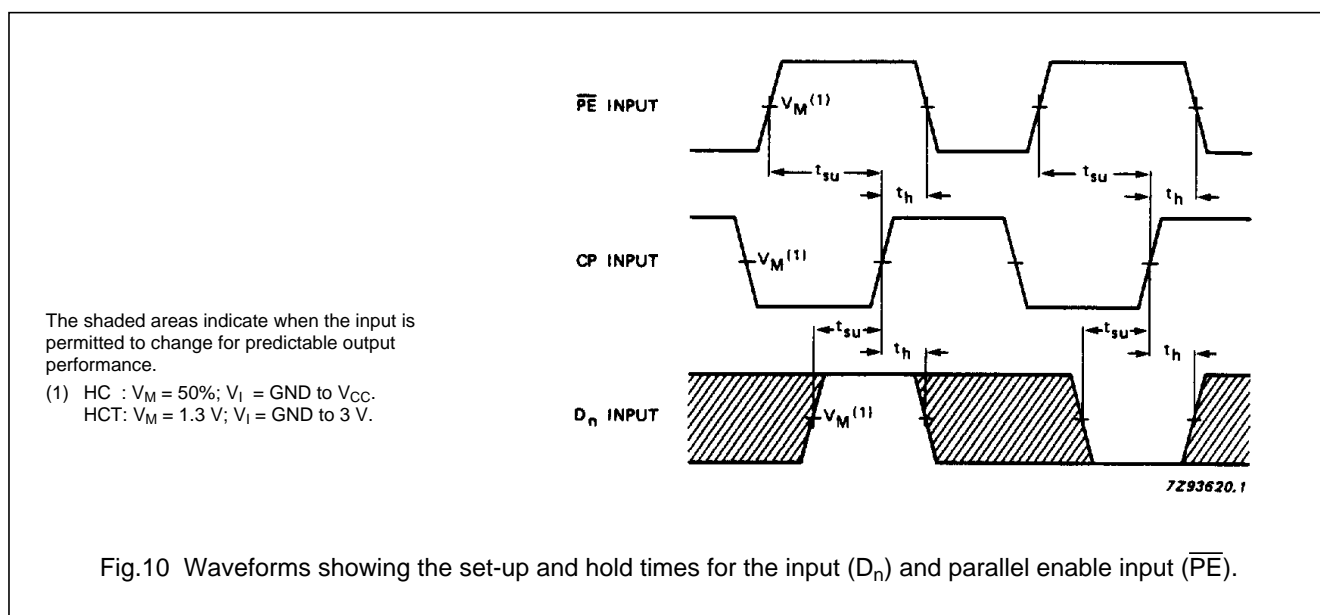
$\overline{PE}$ INPUT

$V_M^{(1)}$

$t_{su}$

$t_h$

$t_{su}$

$t_h$

CP INPUT

$V_M^{(1)}$

$t_{su}$

$t_h$

$t_{su}$

$t_h$

$D_n$ INPUT

$V_M^{(1)}$

7Z93620.1

The shaded areas indicate when the input is permitted to change for predictable output performance.

(1) HC : $V_M$ = 50%; $V_I$ = GND to $V_{CC}$.
HCT: $V_M$ = 1.3 V; $V_I$ = GND to 3 V.

Fig.10 Waveforms showing the set-up and hold times for the input ($D_n$) and parallel enable input ($\overline{PE}$).